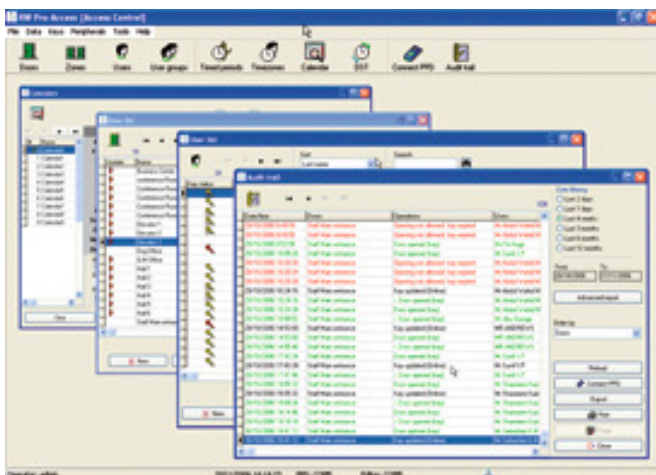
KW Pro Access [Access Control]

File Data Keys Peripherals Tools Help

Doors Zones Users User groups Timed periods Timezones Calendar DST Connect PPD Audit trail

Calendars

Close

Door list

Business Centre
Conference Room
Elevator 1
Elevator 2
Elevator 3
Hall 1
Hall 2
Hall 3
Hall 4
Hall 5
Hall 6

New

User list

Sort

Search

New

Audit trail

Date/time
Event
Operations
Door

Staff Main entrance
Staff Main entrance
Staff Main entrance

Date filtering
Last 2 days
Last 7 days
Last 4 weeks
Last 3 months
Last 6 months
Last 12 months

From
To

Advanced report

Order by
Date

Reload
Connect PPD
Export
Print
Close